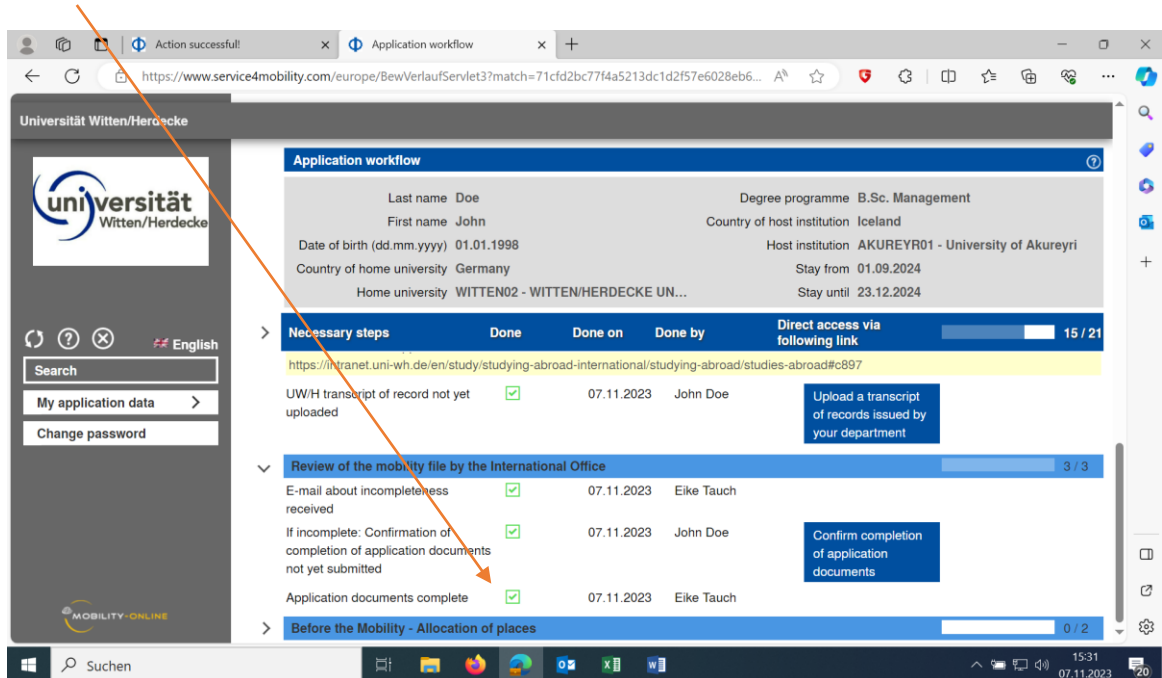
Action successful!

Application workflow

https://www.service4mobility.com/europe/BewVerlaufServlet3?match=71cfd2bc77f4a5213dc1d2f57e6028eb6...

Universität Witten/Herdecke

universität Witten/Herdecke

English

Search

My application data

Change password

MOBILITY-ONLINE

Application workflow

| | | | |
|---|---|---|---|
| Last name | Doe | Degree programme | B.Sc. Management |
| First name | John | Country of host institution | Iceland |
| Date of birth (dd.mm.yyyy) | 01.01.1998 | Host institution | AKUREYR01 - University of Akureyri |
| Country of home university | Germany | Stay from | 01.09.2024 |
| Home university | WITTEN02 - WITTEN/HERDECKE UN... | Stay until | 23.12.2024 |

Necessary steps | Done | Done on | Done by | Direct access via following link | 15 / 21

https://intranet.uni-wh.de/en/study/studying-abroad-international/studying-abroad/studies-abroad#c897

| | | | | |
|---|---|---|---|---|
| UW/H transcript of record not yet uploaded | ✓ | 07.11.2023 | John Doe | Upload a transcript of records issued by your department |

Review of the mobility file by the International Office 3 / 3

| | | | | |
|---|---|---|---|---|
| E-mail about incompleteness received | ✓ | 07.11.2023 | Eike Tauch | |
| If incomplete: Confirmation of completion of application documents not yet submitted | ✓ | 07.11.2023 | John Doe | Confirm completion of application documents |
| Application documents complete | ✓ | 07.11.2023 | Eike Tauch | |

Before the Mobility - Allocation of places 0 / 2

Suchen

15:31
07.11.2023
20